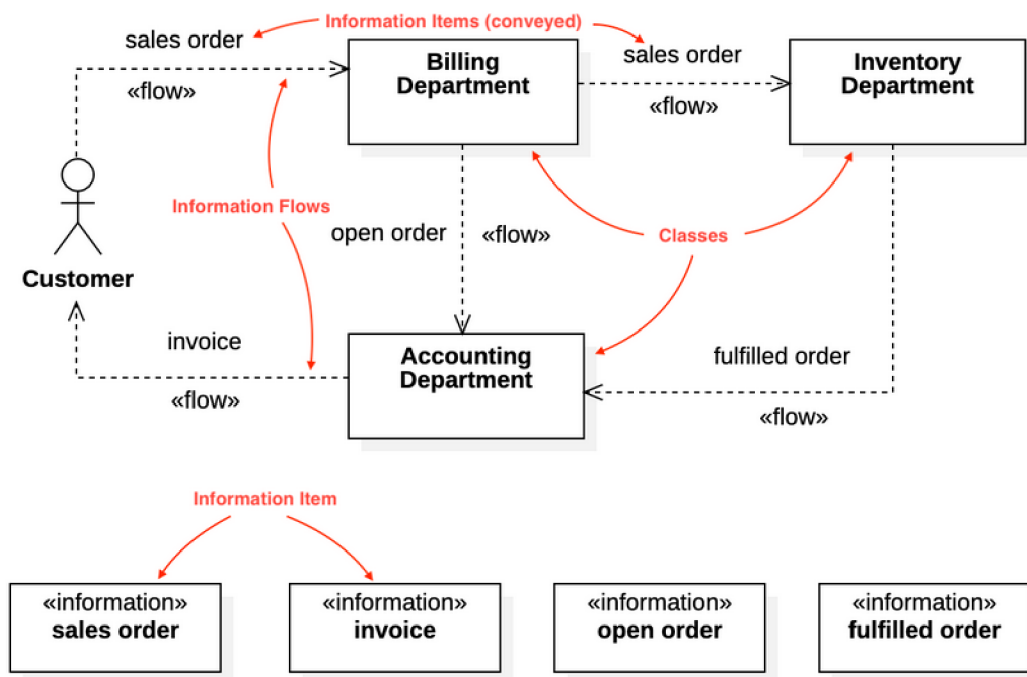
Information Items (conveyed)

sales order

«flow»

Billing Department

sales order

«flow»

Inventory Department

Information Flows

Customer

open order

«flow»

Classes

invoice

«flow»

Accounting Department

fulfilled order

«flow»

Information Item

«information»
sales order

«information»
invoice

«information»
open order

«information»
fulfilled order